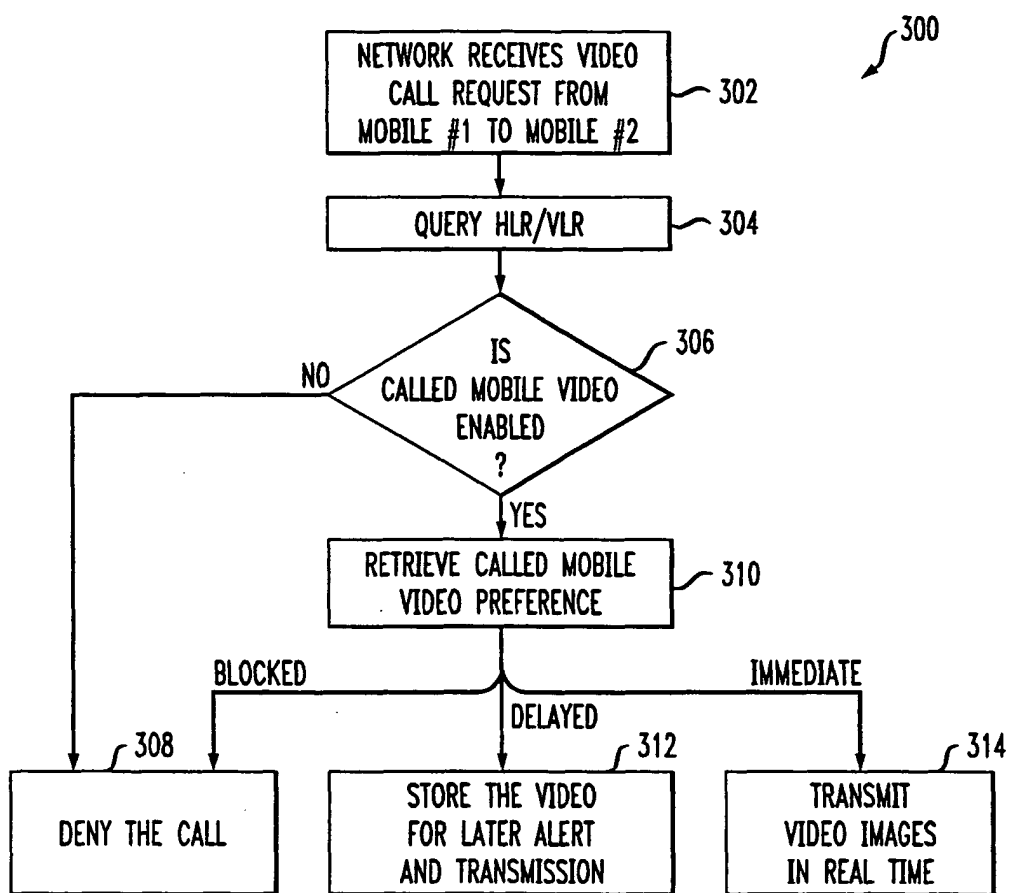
300

NETWORK RECEIVES VIDEO CALL REQUEST FROM MOBILE #1 TO MOBILE #2

302

QUERY HLR/VLR

304

IS CALLED MOBILE VIDEO ENABLED ?

306

NO

YES

RETRIEVE CALLED MOBILE VIDEO PREFERENCE

310

BLOCKED

DELAYED

IMMEDIATE

308

DENY THE CALL

312

STORE THE VIDEO FOR LATER ALERT AND TRANSMISSION

314

TRANSMIT VIDEO IMAGES IN REAL TIME